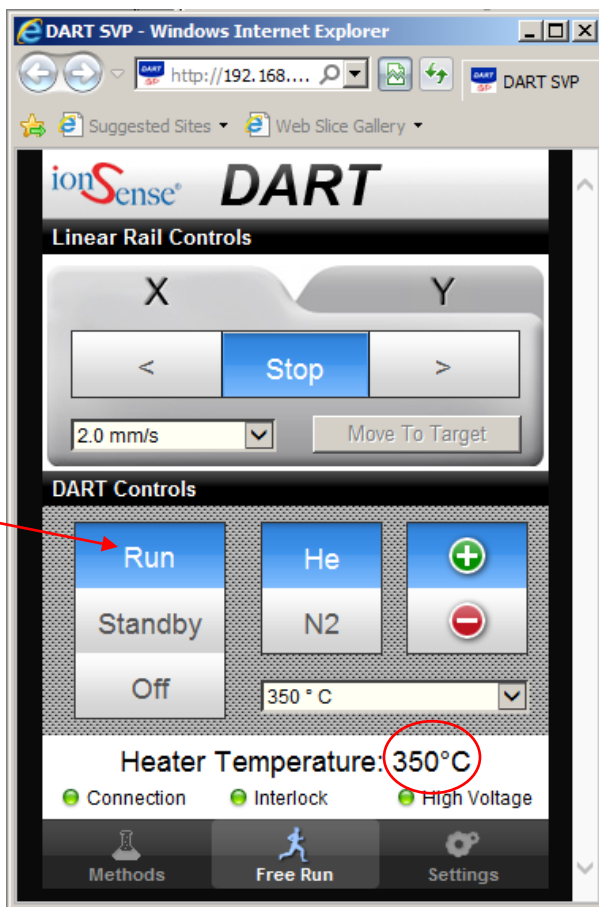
DART SVP - Windows Internet Explorer

http://192.168....

DART SVP

Suggested Sites ▾ Web Slice Gallery ▾

ionSense® DART

Linear Rail Controls

X

Y

<

Stop

>

2.0 mm/s

Move To Target

DART Controls

Run

Standby

Off

He

N2

350 ° C

Heater Temperature: 350°C

Connection

Interlock

High Voltage

Methods

Free Run

Settings